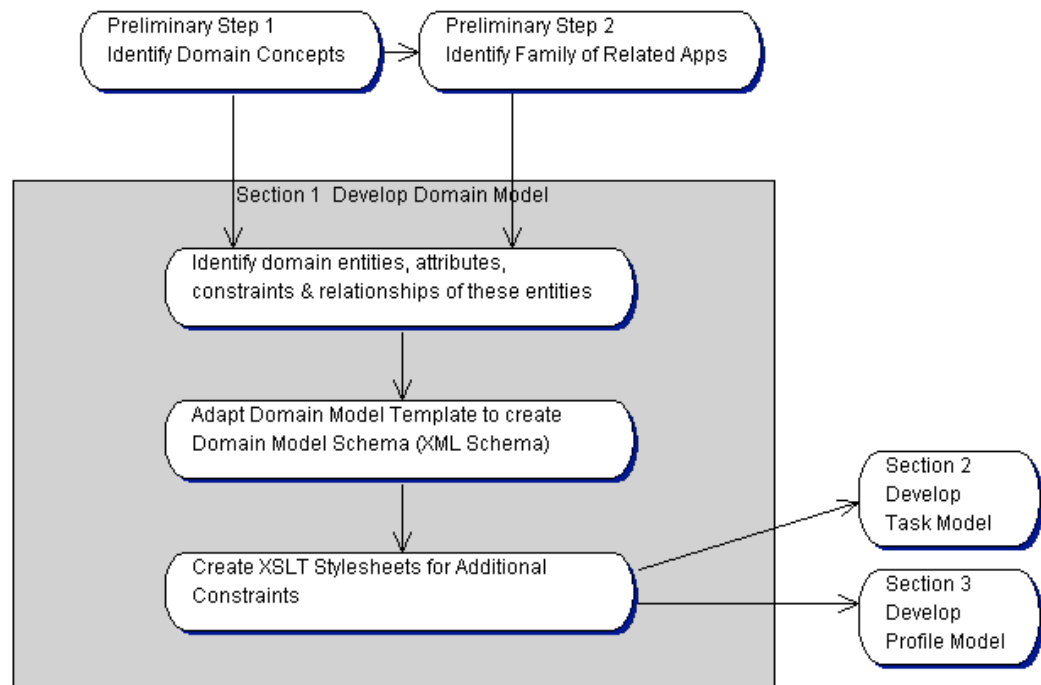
Preliminary Step 1
Identify Domain Concepts

Preliminary Step 2
Identify Family of Related Apps

Section 1 Develop Domain Model

Identify domain entities, attributes, constraints & relationships of these entities

Adapt Domain Model Template to create Domain Model Schema (XML Schema)

Create XSLT Stylesheets for Additional Constraints

Section 2
Develop
Task Model

Section 3
Develop
Profile Model